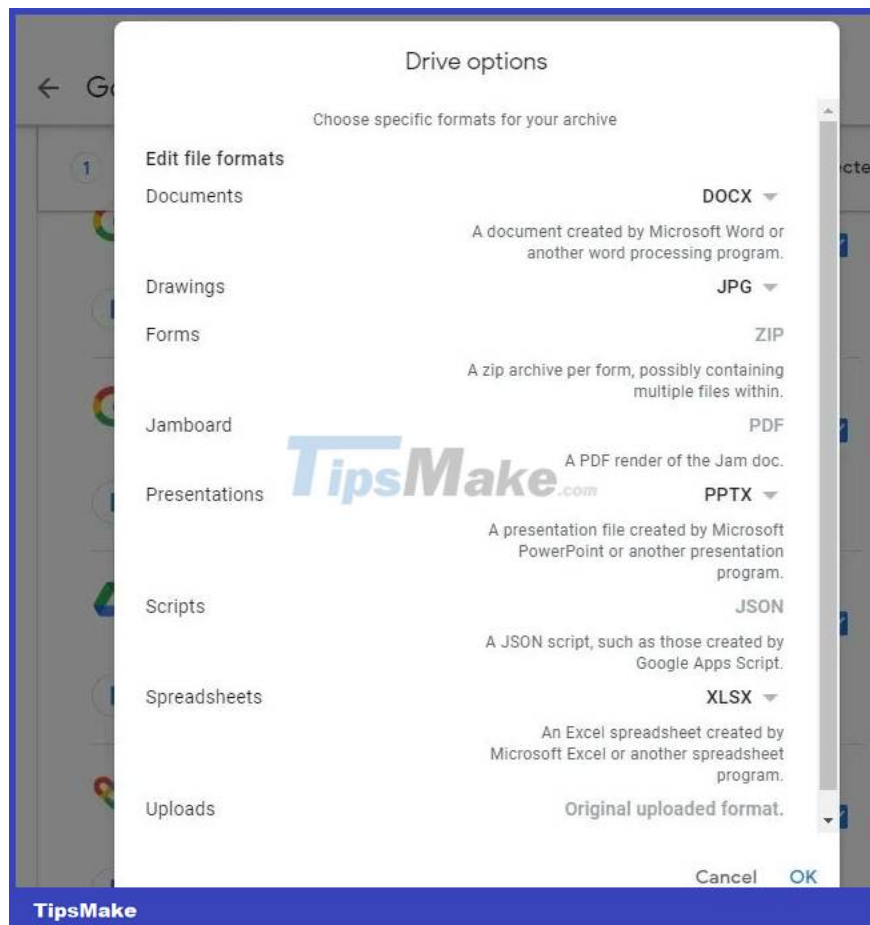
Go

1

cte

Drive options

Choose specific formats for your archive

Edit file formats

Documents DOCX

A document created by Microsoft Word or another word processing program.

Drawings JPG

Forms ZIP

A zip archive per form, possibly containing multiple files within.

Jamboard PDF

A PDF render of the Jam doc.

TipsMake.com

Presentations PPTX

A presentation file created by Microsoft PowerPoint or another presentation program.

Scripts JSON

A JSON script, such as those created by Google Apps Script.

Spreadsheets XLSX

An Excel spreadsheet created by Microsoft Excel or another spreadsheet program.

Uploads Original uploaded format.

Cancel OK

TipsMake